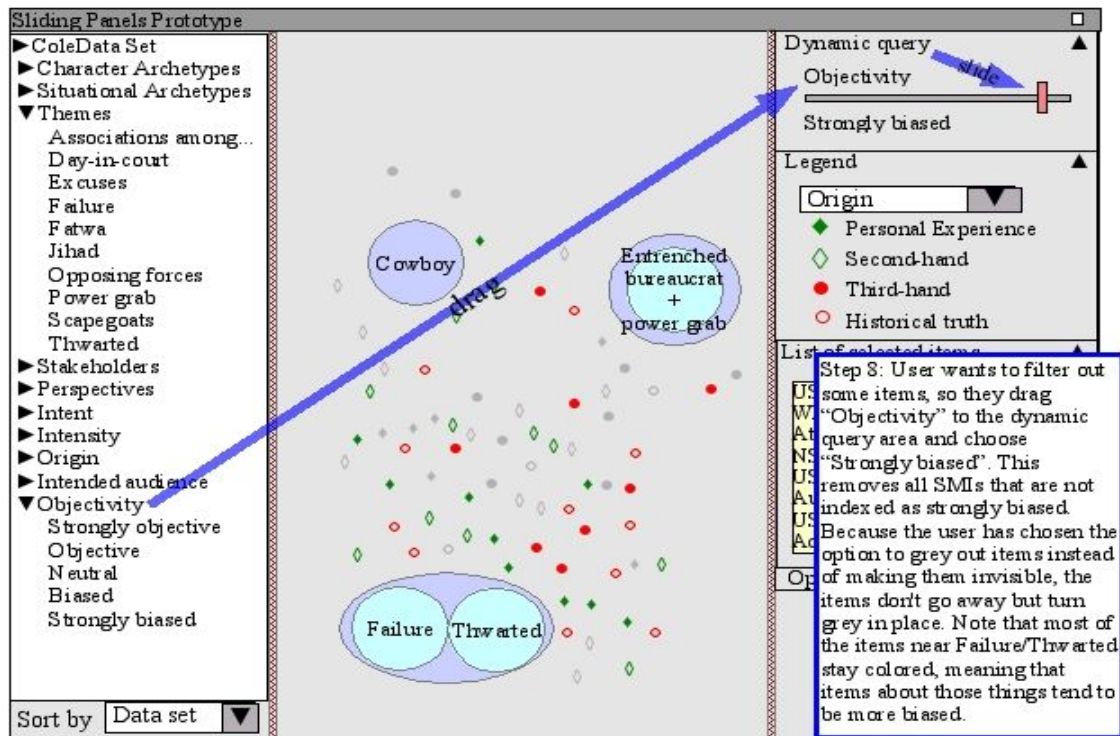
Sliding Panels Prototype

▶ColeData Set
▶Character Archetypes
▶Situational Archetypes
▼Themes
Associations among...
Day-in-court
Excuses
Failure
Fatwa
Jihad
Opposing forces
Power grab
Scapegoats
Thwarted
▶Stakeholders
▶Perspectives
▶Intent
▶Intensity
▶Origin
▶Intended audience
▼Objectivity
Strongly objective
Objective
Neutral
Biased
Strongly biased

Sort by Data set

drag

Cowboy

Entrenched bureaucrat + power grab

Failure

Thwarted

Dynamic query

Objectivity

slide

Strongly biased

Legend

Origin

Personal Experience

Second-hand

Third-hand

Historical truth

List of selected items

US
W
At
NS
US
Au
US
Ac

Op

Step 8: User wants to filter out some items, so they drag "Objectivity" to the dynamic query area and choose "Strongly biased". This removes all SMIs that are not indexed as strongly biased. Because the user has chosen the option to grey out items instead of making them invisible, the items don't go away but turn grey in place. Note that most of the items near Failure/Thwarted stay colored, meaning that items about those things tend to be more biased.